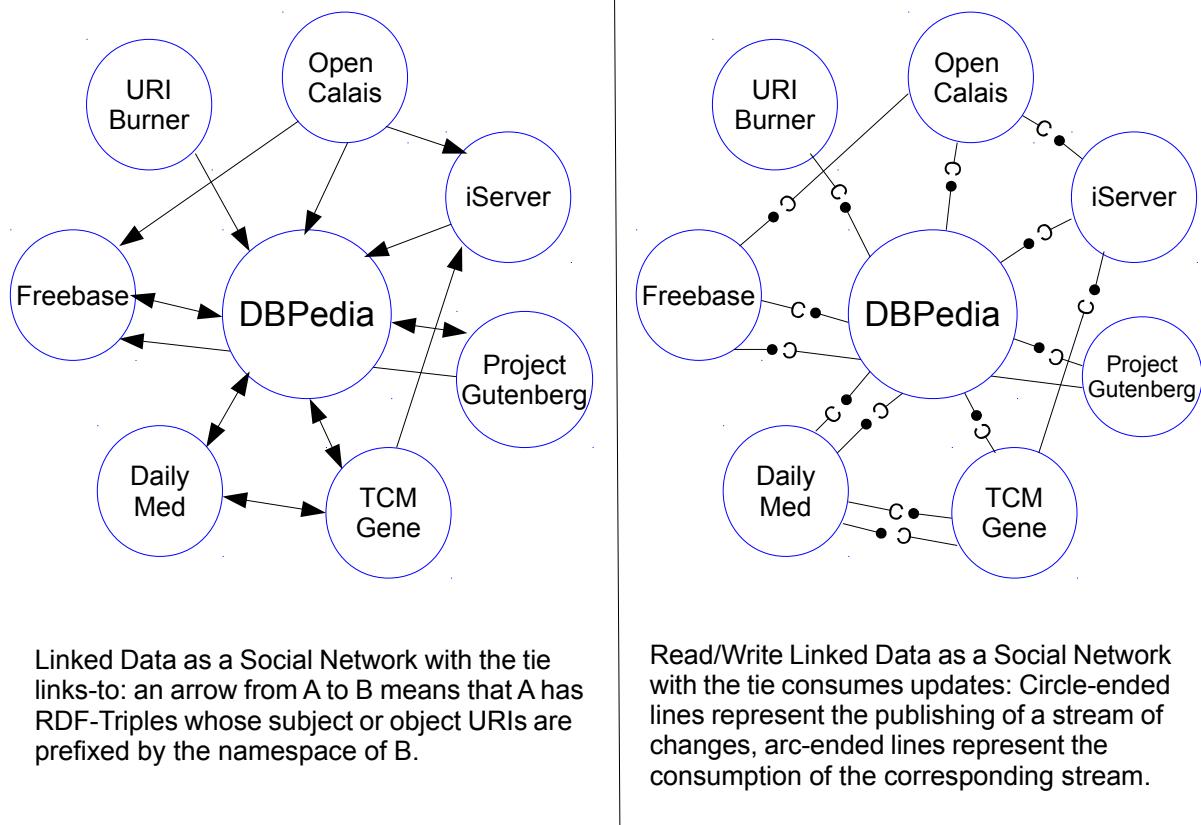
URI Burner

Open Calais

iServer

Freebase

DBPedia

Project Gutenberg

Daily Med

TCM Gene

Linked Data as a Social Network with the tie links-to: an arrow from A to B means that A has RDF-Triples whose subject or object URIs are prefixed by the namespace of B.

URI Burner

Open Calais

iServer

Freebase

DBPedia

Project Gutenberg

Daily Med

TCM Gene

Read/Write Linked Data as a Social Network with the tie consumes updates: Circle-ended lines represent the publishing of a stream of changes, arc-ended lines represent the consumption of the corresponding stream.